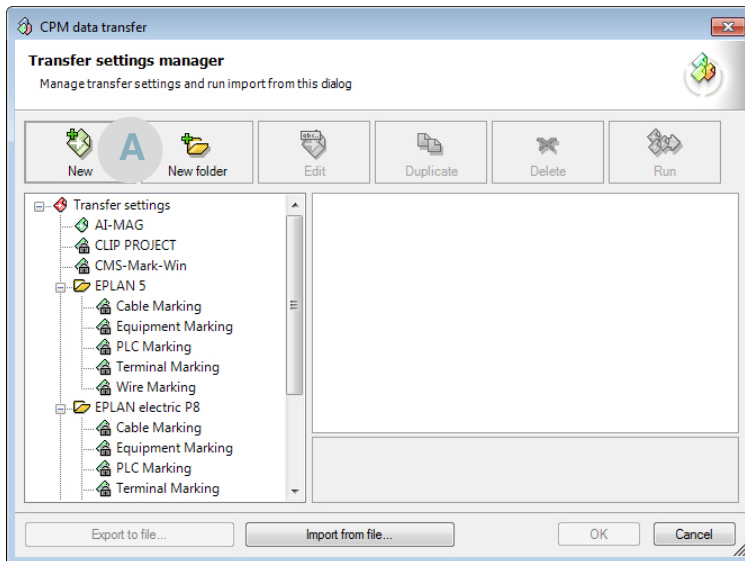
CPM data transfer

Transfer settings manager

Manage transfer settings and run import from this dialog

New

A

New folder

Edit

Duplicate

Delete

Run

Transfer settings
AI-MAG
CLIP PROJECT
CMS-Mark-Win
EPLAN 5
Cable Marking
Equipment Marking
PLC Marking
Terminal Marking
Wire Marking
EPLAN electric P8
Cable Marking
Equipment Marking
PLC Marking
Terminal Marking

Export to file...

Import from file...

OK

Cancel